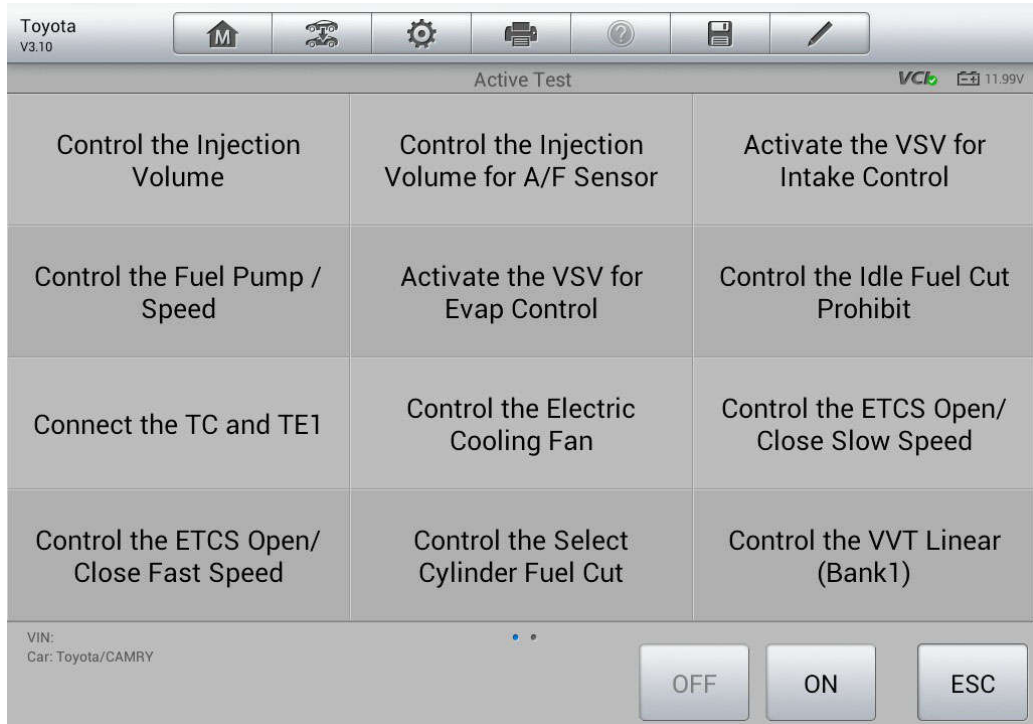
Toyota
V3.10

M

Active Test

VCI 11.99V

| Control the Injection Volume | Control the Injection Volume for A/F Sensor | Activate the VSV for Intake Control |
|---|---|---|
| Control the Fuel Pump / Speed | Activate the VSV for Evap Control | Control the Idle Fuel Cut Prohibit |
| Connect the TC and TE1 | Control the Electric Cooling Fan | Control the ETCS Open/ Close Slow Speed |
| Control the ETCS Open/ Close Fast Speed | Control the Select Cylinder Fuel Cut | Control the VVT Linear (Bank1) |

VIN:
Car: Toyota/CAMRY

OFF ON ESC